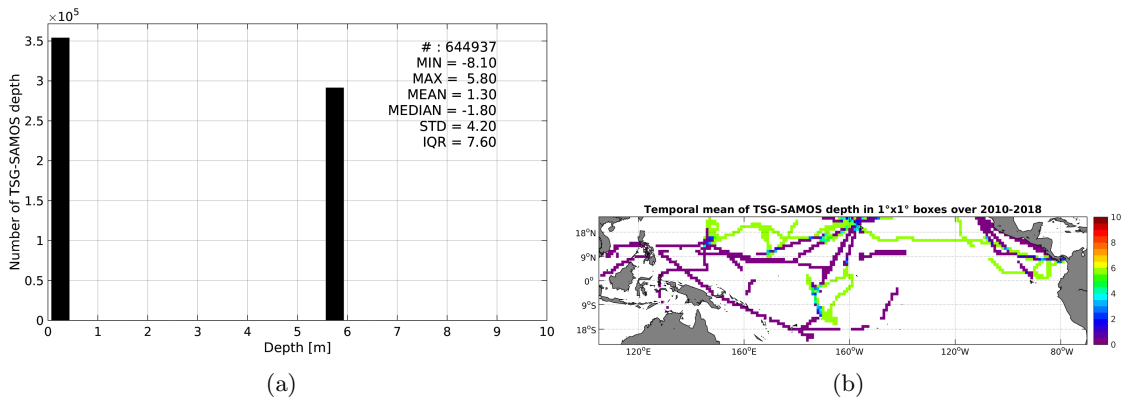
$\times 10^5$
3.5
3
2.5
2
1.5
1
0.5
0
Number of TSG-SAMOS depth
# : 644937
MIN = -8.10
MAX = 5.80
MEAN = 1.30
MEDIAN = -1.80
STD = 4.20
IQR = 7.60
0 1 2 3 4 5 6 7 8 9 10
Depth [m]
(a)

Temporal mean of TSG-SAMOS depth in 1°x1° boxes over 2010-2018
18°N
9°N
0°
9°S
18°S
120°E 160°E 160°W 120°W 80°W
10
8
6
4
2
0
(b)